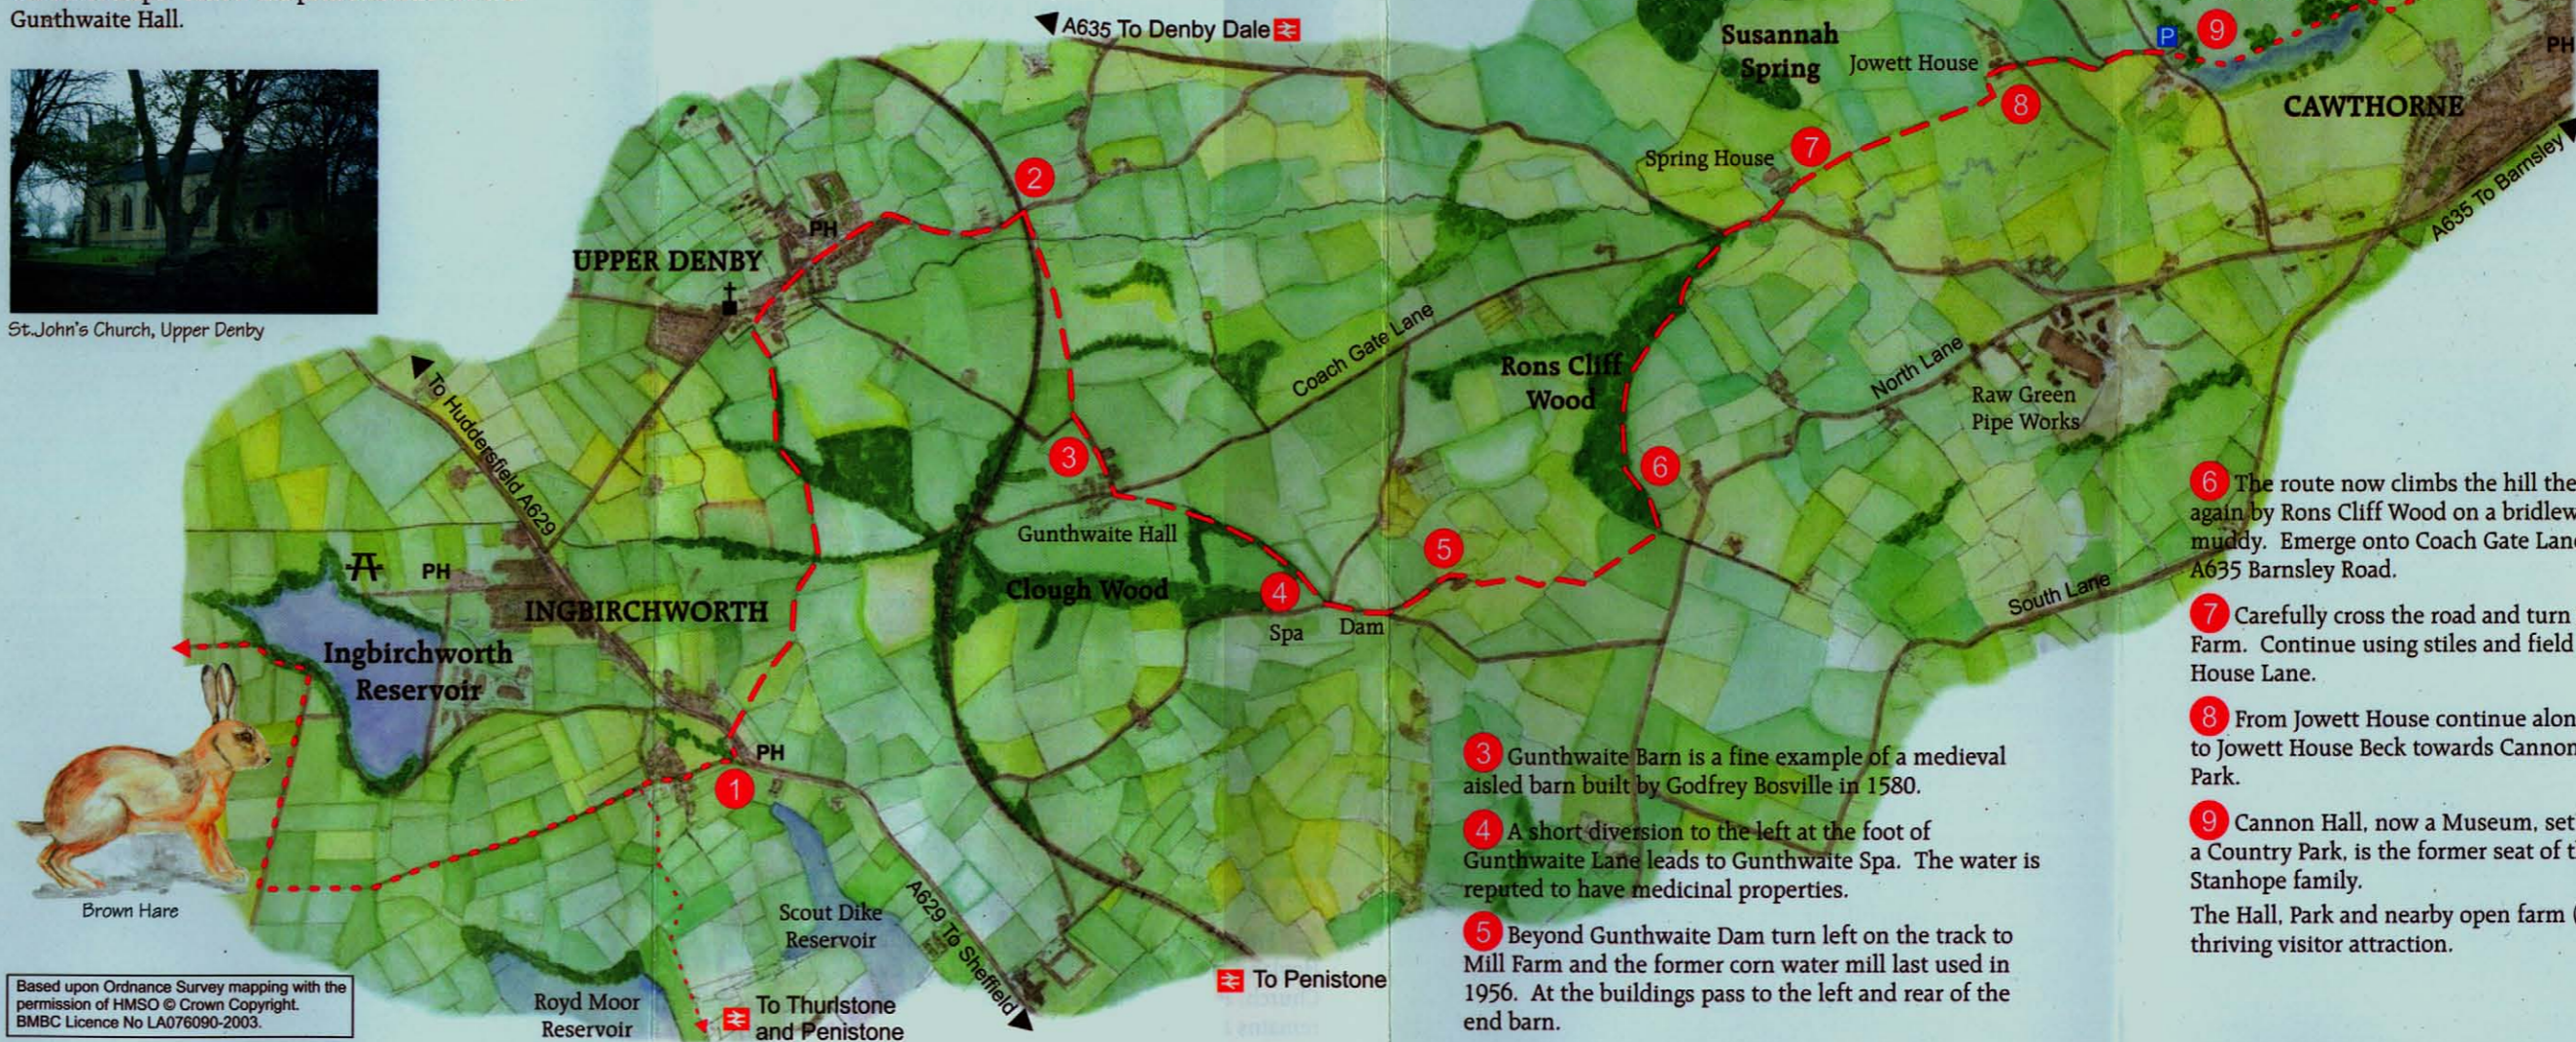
Gunthwaite Hall.

St.John's Church, Upper Denby

A635 To Denby Dale

Susannah Spring

Jowett House

9

PH

CAWTHORNE

8

7

Spring House

A635 To Barnsley

2

PH

UPPER DENBY

Coach Gate Lane

Rons Cliff Wood

North Lane

Raw Green Pipe Works

To Huddersfield A629

3

6

Gunthwaite Hall

5

PH

Clough Wood

4

INGBIRCHWORTH

Spa

Dam

South Lane

Ingbirchworth Reservoir

PH

1

Brown Hare

Scout Dike Reservoir

A629 To Sheffield

To Penistone

Royd Moor Reservoir

To Thurlstone and Penistone

Based upon Ordnance Survey mapping with the permission of HMSO © Crown Copyright. BMBC Licence No LA076090-2003.

3 Gunthwaite Barn is a fine example of a medieval aisled barn built by Godfrey Bosville in 1580.

4 A short diversion to the left at the foot of Gunthwaite Lane leads to Gunthwaite Spa. The water is reputed to have medicinal properties.

5 Beyond Gunthwaite Dam turn left on the track to Mill Farm and the former corn water mill last used in 1956. At the buildings pass to the left and rear of the end barn.

6 The route now climbs the hill the again by Rons Cliff Wood on a bridlew muddy. Emerge onto Coach Gate Lan A635 Barnsley Road.

7 Carefully cross the road and turn Farm. Continue using stiles and field House Lane.

8 From Jowett House continue alon to Jowett House Beck towards Cannon Park.

9 Cannon Hall, now a Museum, set a Country Park, is the former seat of t Stanhope family.

The Hall, Park and nearby open farm thriving visitor attraction.